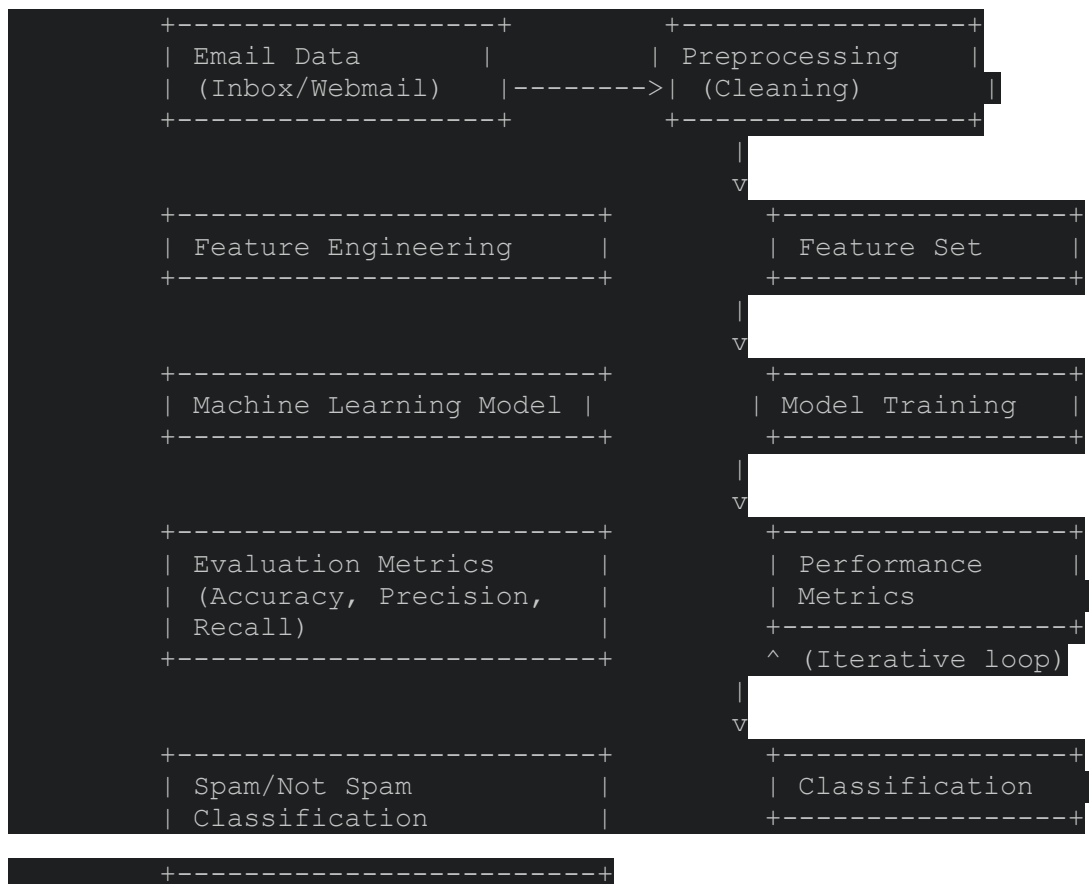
+-------------------+          +-----------------+
| Email Data        |          | Preprocessing   |
| (Inbox/Webmail)   |--------->| (Cleaning)      |
+-------------------+          +-----------------+
                                        |
                                        v
+------------------------+       +-----------------+
| Feature Engineering    |       | Feature Set     |
+------------------------+       +-----------------+
                                        |
                                        v
+------------------------+       +-----------------+
| Machine Learning Model |       | Model Training  |
+------------------------+       +-----------------+
                                        |
                                        v
+------------------------+       +-----------------+
| Evaluation Metrics     |       | Performance     |
| (Accuracy, Precision,  |       | Metrics
| Recall)                |       +-----------------+
+------------------------+       ^ (Iterative loop)
                                        |
                                        v
+------------------------+       +-----------------+
| Spam/Not Spam          |       | Classification
| Classification         |       +-----------------+

+------------------------+